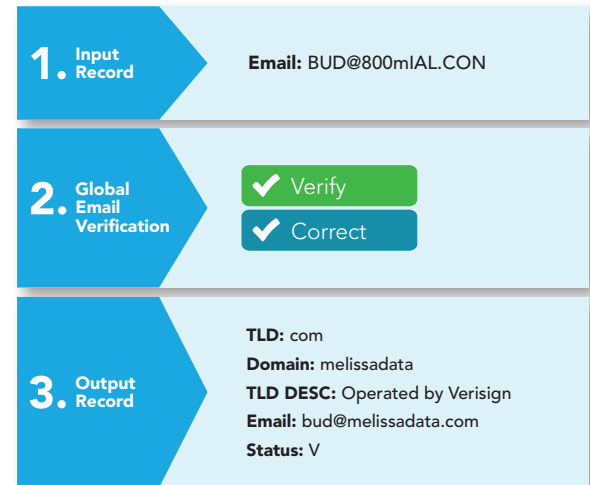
1. Input Record

Email: BUD@800mIAL.CON

2. Global Email Verification

Verify

Correct

3. Output Record

TLD: com
Domain: melissadata
TLD DESC: Operated by Verisign
Email: bud@melissadata.com
Status: V